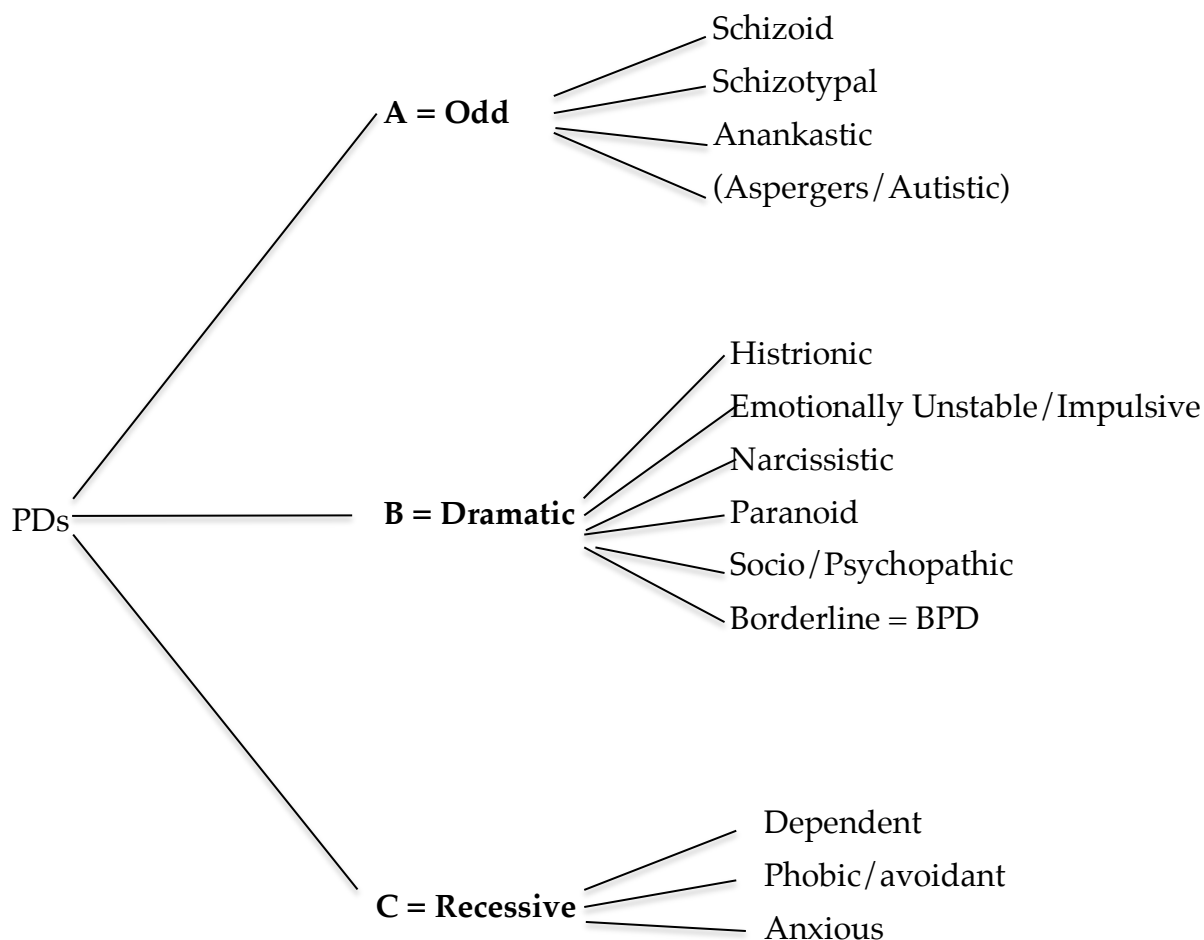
PDs

A = Odd

Schizoid
Schizotypal
Anankastic
(Aspergers/Autistic)

B = Dramatic

Histrionic
Emotionally Unstable/Impulsive
Narcissistic
Paranoid
Socio/Psychopathic
Borderline = BPD

C = Recessive

Dependent
Phobic/avoidant
Anxious